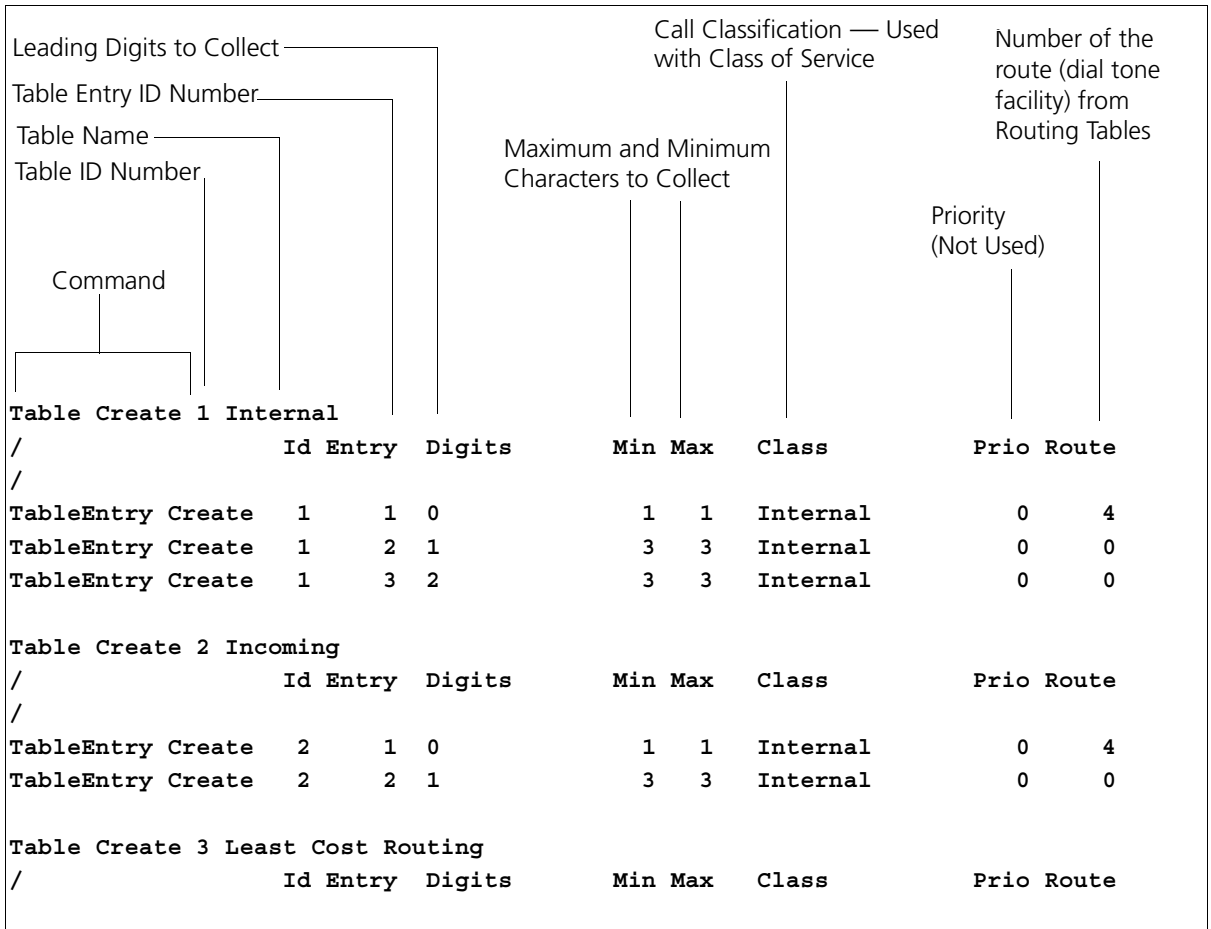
Leading Digits to Collect

Table Entry ID Number

Table Name

Table ID Number

Command

Maximum and Minimum Characters to Collect

Call Classification — Used with Class of Service

Priority (Not Used)

Number of the route (dial tone facility) from Routing Tables

Table Create 1 Internal
/ Id Entry Digits Min Max Class Prio Route
/
TableEntry Create 1 1 0 1 1 Internal 0 4
TableEntry Create 1 2 1 3 3 Internal 0 0
TableEntry Create 1 3 2 3 3 Internal 0 0

Table Create 2 Incoming
/ Id Entry Digits Min Max Class Prio Route
/
TableEntry Create 2 1 0 1 1 Internal 0 4
TableEntry Create 2 2 1 3 3 Internal 0 0

Table Create 3 Least Cost Routing
/ Id Entry Digits Min Max Class Prio Route